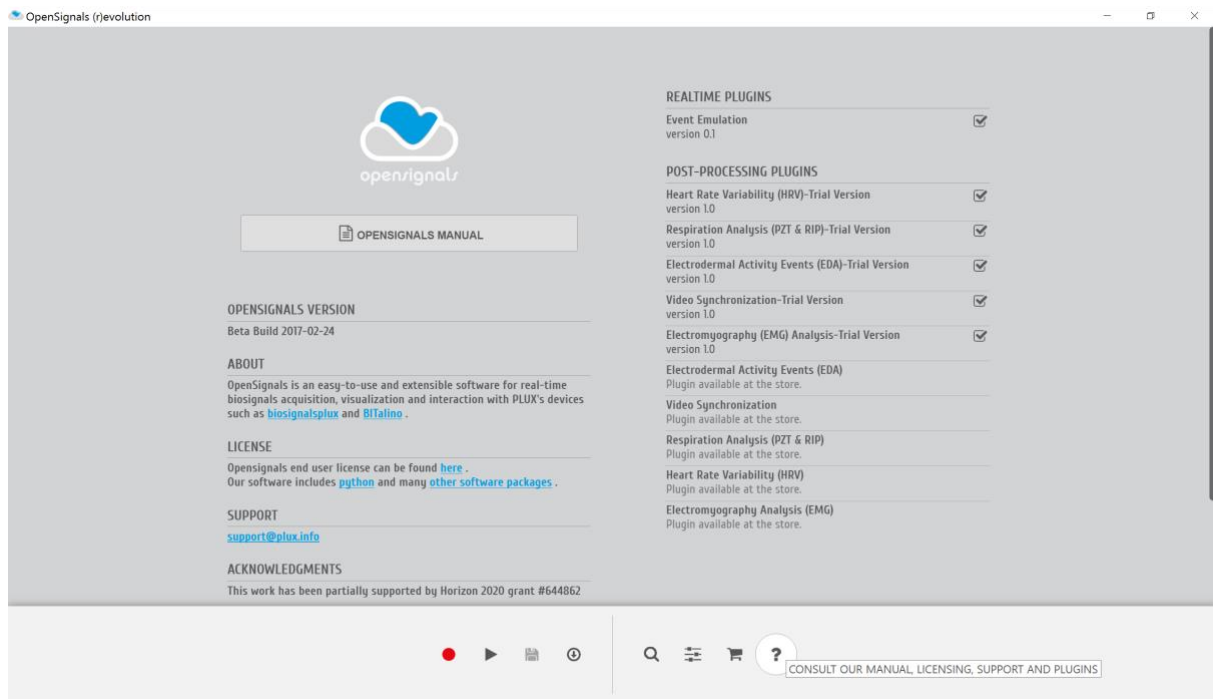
OpenSignals (r)evolution

opensignals

OPENSIGNALS MANUAL

OPENSIGNALS VERSION
Beta Build 2017-02-24

ABOUT
OpenSignals is an easy-to-use and extensible software for real-time biosignals acquisition, visualization and interaction with PLUX's devices such as biosignalsplux and BITalino .

LICENSE
Opensignals end user license can be found here .
Our software includes python and many other software packages .

SUPPORT
support@plux.info

ACKNOWLEDGMENTS
This work has been partially supported by Horizon 2020 grant #644862

REALTIME PLUGINS
Event Emulation
version 0.1

POST-PROCESSING PLUGINS
Heart Rate Variability (HRV)-Trial Version
version 1.0
Respiration Analysis (PZT & RIP)-Trial Version
version 1.0
Electrodermal Activity Events (EDA)-Trial Version
version 1.0
Video Synchronization-Trial Version
version 1.0
Electromyography (EMG) Analysis-Trial Version
version 1.0
Electrodermal Activity Events (EDA)
Plugin available at the store.
Video Synchronization
Plugin available at the store.
Respiration Analysis (PZT & RIP)
Plugin available at the store.
Heart Rate Variability (HRV)
Plugin available at the store.
Electromyography Analysis (EMG)
Plugin available at the store.

CONSULT OUR MANUAL, LICENSING, SUPPORT AND PLUGINS